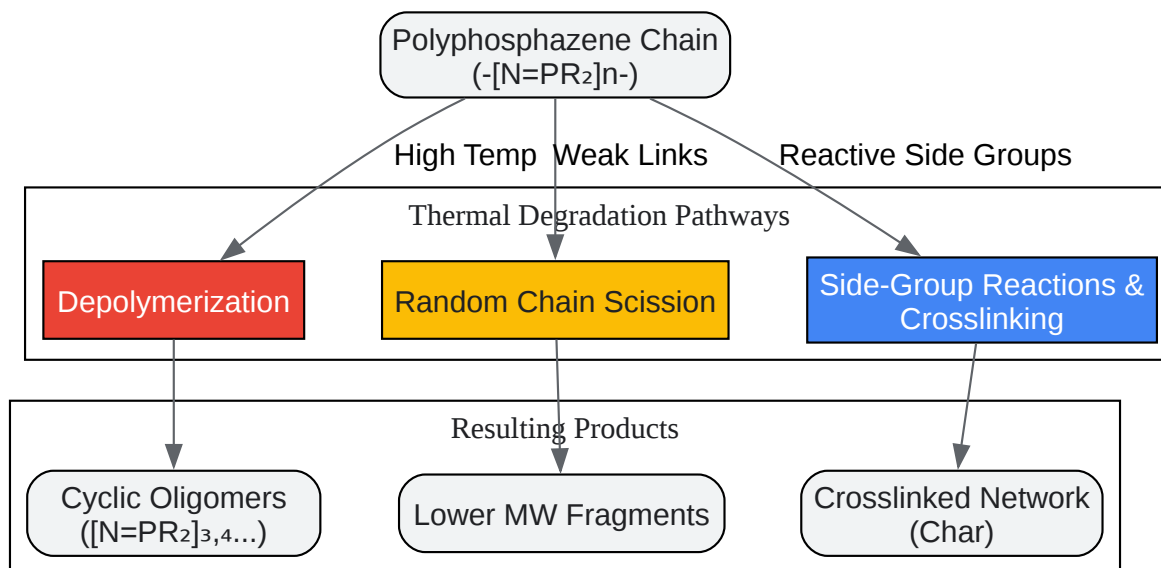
Polyphosphazene Chain
(-[N=PR₂]n-)

High Temp

Weak Links

Reactive Side Groups

Thermal Degradation Pathways

Depolymerization

Random Chain Scission

Side-Group Reactions & Crosslinking

Resulting Products

Cyclic Oligomers
([N=PR₂]₃,₄...)

Lower MW Fragments

Crosslinked Network
(Char)